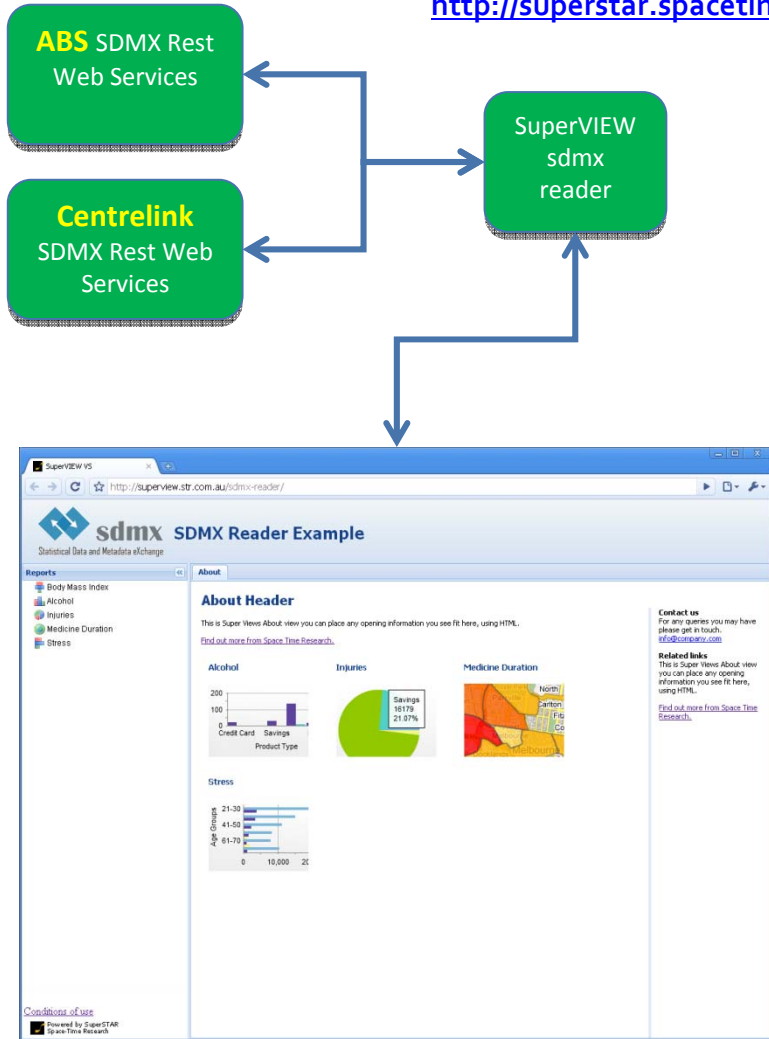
http://superstar.spacetim

ABS SDMX Rest Web Services

Centrelink SDMX Rest Web Services

SuperVIEW sdmx reader

SuperVIEW V5

http://superview.str.com.au/sdmx-reader/

sdmx SDMX Reader Example

Statistical Data and Metadata eXchange

Reports

Body Mass Index
Alcohol
Injuries
Medicine Duration
Stress

About

About Header

This is Super Views About view you can place any opening information you see fit here, using HTML.

Find out more from Space Time Research.

Alcohol

200
100
0
Credit Card Savings
Product Type

Injuries

Savings
16179
21.07%

Medicine Duration

North
Carlton
Fitz
Co
Melbourne

Stress

Age Groups
21-30
41-50
61-70
0 10,000 20

Contact us
For any queries you may have please get in touch.
info@company.com

Related links
This is Super Views About view you can place any opening information you see fit here, using HTML.

Find out more from Space Time Research.

Conditions of use

Powered by SuperSTAR
Space-Time Research